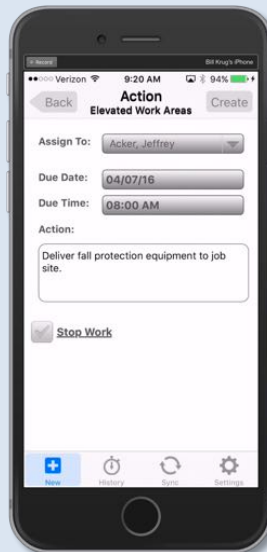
< Record

Bill Krug's iPhone

●●○○○ Verizon

9:20 AM

94%

Back

Action

Elevated Work Areas

Create

Assign To:

Acker, Jeffrey

Due Date:

04/07/16

Due Time:

08:00 AM

Action:

Deliver fall protection equipment to job site.

Stop Work

New

History

Sync

Settings